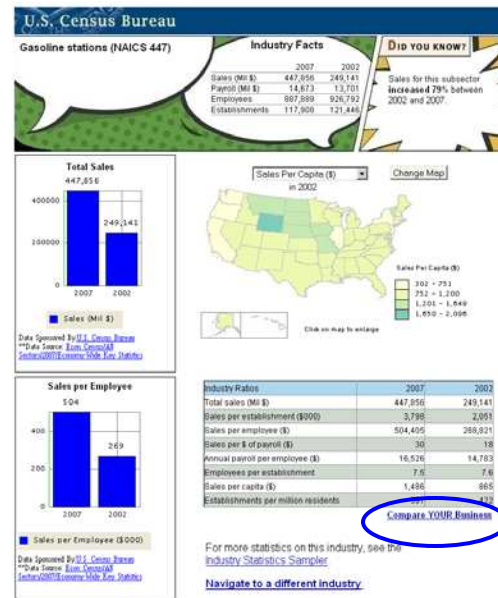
U.S. Census Bureau

Gasoline stations (NAICS 447)

Industry Facts

|  | 2007 | 2002 |
|---|---|---|
| Sales (Mil $) | 447,856 | 249,141 |
| Payroll (Mil $) | 14,673 | 13,701 |
| Employees | 887,889 | 926,792 |
| Establishments | 117,908 | 121,446 |

DID YOU KNOW?

Sales for this subsector increased 79% between 2002 and 2007.

Total Sales

447,856

249,141

400000

200000

0

2007

2002

Sales (Mil $)

Data Sponsored By U.S. Census Bureau
**Data Source: Econ Census/All Sectors/2007/Economy-Wide Key Statistics

Sales Per Capita ($)

in 2002

Change Map

Sales Per Capita ($)

302 - 751
752 - 1,200
1,201 - 1,649
1,650 - 2,098

Click on map to enlarge

Sales per Employee

504

269

400

200

0

2007

2002

Sales per Employee ($000)

Data Sponsored By U.S. Census Bureau
**Data Source: Econ Census/All Sectors/2007/Economy-Wide Key Statistics

| Industry Ratios | 2007 | 2002 |
|---|---|---|
| Total sales (Mil $) | 447,856 | 249,141 |
| Sales per establishment ($000) | 3,798 | 2,051 |
| Sales per employee ($) | 504,405 | 268,821 |
| Sales per $ of payroll ($) | 30 | 18 |
| Annual payroll per employee ($) | 16,526 | 14,783 |
| Employees per establishment | 7.5 | 7.6 |
| Sales per capita ($) | 1,486 | 865 |
| Establishments per million residents | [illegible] | 422 |

Compare YOUR Business

For more statistics on this industry, see the Industry Statistics Sampler

Navigate to a different industry